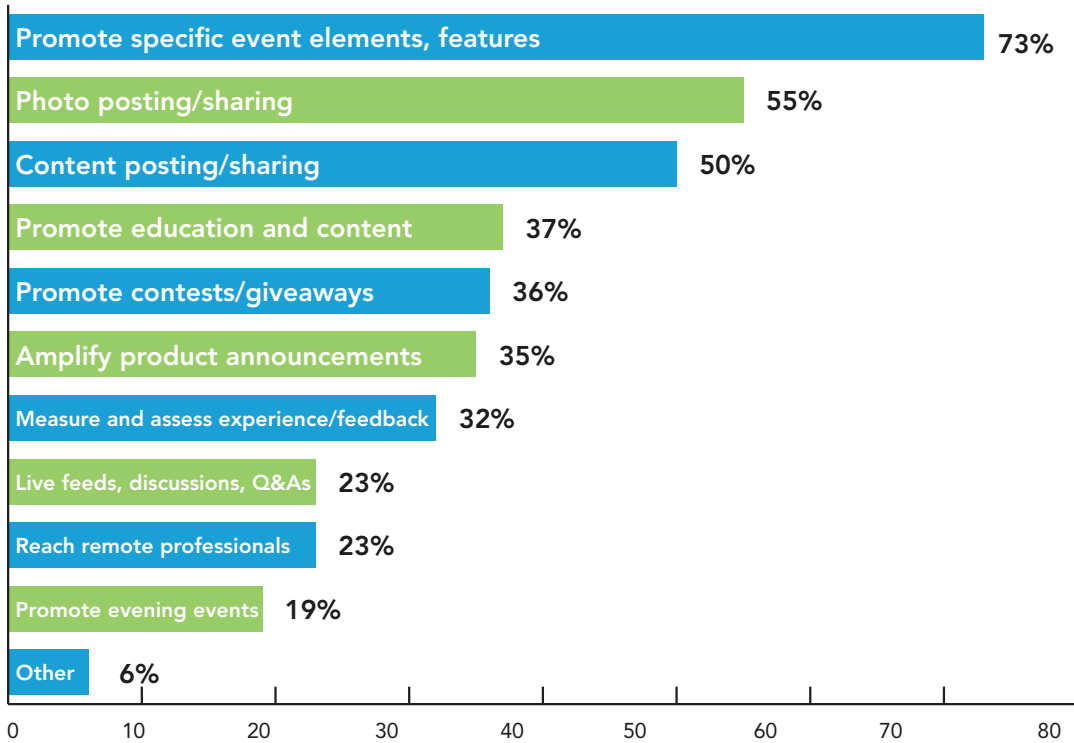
Promote specific event elements, features 73%
Photo posting/sharing 55%
Content posting/sharing 50%
Promote education and content 37%
Promote contests/giveaways 36%
Amplify product announcements 35%
Measure and assess experience/feedback 32%
Live feeds, discussions, Q&As 23%
Reach remote professionals 23%
Promote evening events 19%
Other 6%

0 10 20 30 40 50 60 70 80